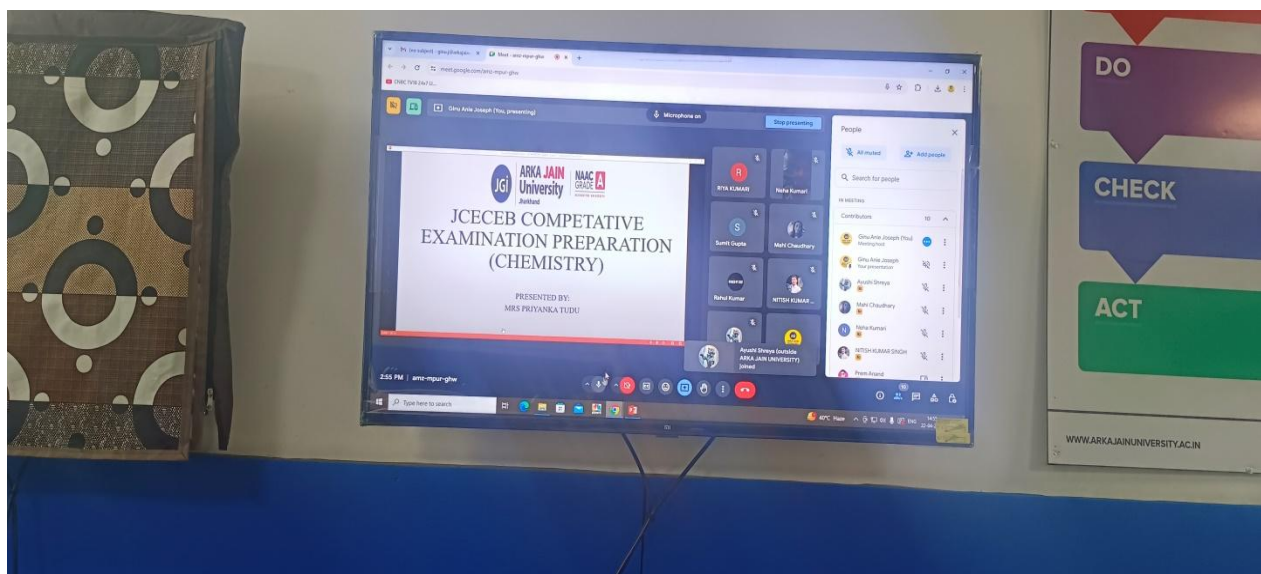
Meet - amz-mpur-ghw

meet.google.com/amz-mpur-ghw

Ginu Anie Joseph (You, presenting)

Microphone on

Stop presenting

JGI ARKA JAIN University Jharkhand

NAAC GRADE A

JCECEB COMPETATIVE EXAMINATION PREPARATION (CHEMISTRY)

PRESENTED BY:
MRS PRIYANKA TUDU

RIYA KUMARI

Neha Kumari

Sumit Gupta

Mahi Chaudhary

Rahul Kumar

NITISH KUMAR...

Ayushi Shreya (outside ARKA JAIN UNIVERSITY) joined

People

All muted

Add people

Search for people

IN MEETING

Contributors 10

Ginu Anie Joseph (You)
Meeting host

Ginu Anie Joseph
Your presentation

Ayushi Shreya

Mahi Chaudhary

Neha Kumari

NITISH KUMAR SINGH

Prem Anand

2:55 PM | amz-mpur-ghw

Type here to search

DO

CHECK

ACT

WWW.ARKAJAINUNIVERSITY.AC.IN